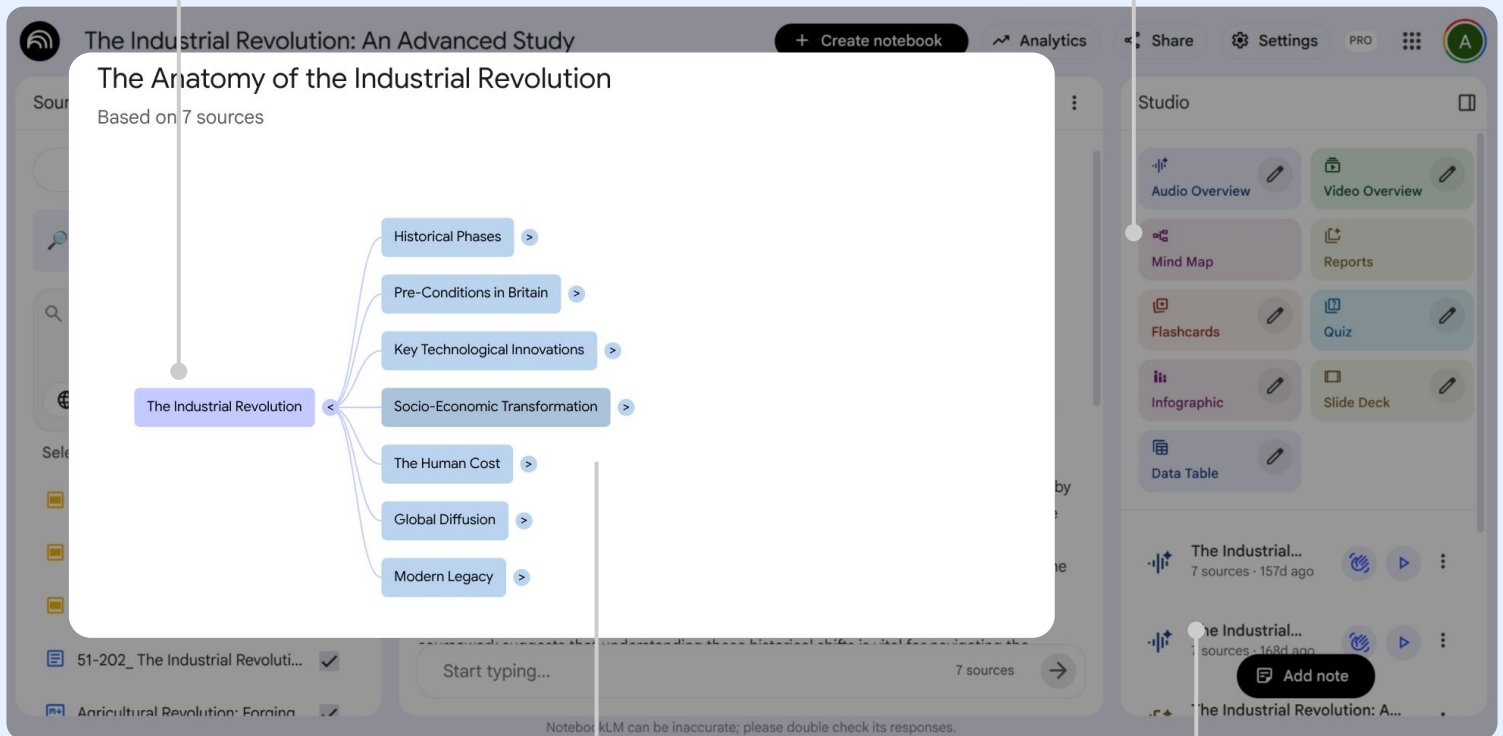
The Industrial Revolution: An Advanced Study

+ Create notebook
Analytics
Share
Settings
PRO
A

The Anatomy of the Industrial Revolution
Based on 7 sources

The Industrial Revolution <
Historical Phases >
Pre-Conditions in Britain >
Key Technological Innovations >
Socio-Economic Transformation >
The Human Cost >
Global Diffusion >
Modern Legacy >

Sour
Sele
51-202_ The Industrial Revoluti...
Agricultural Revolution: Forging

by
e
ne

Start typing...
7 sources

NotebookLM can be inaccurate; please double check its responses.

Studio
Audio Overview
Video Overview
Mind Map
Reports
Flashcards
Quiz
Infographic
Slide Deck
Data Table

The Industrial...
7 sources · 157d ago
he Industrial...
sources · 168d ago
Add note
he Industrial Revolution: A...